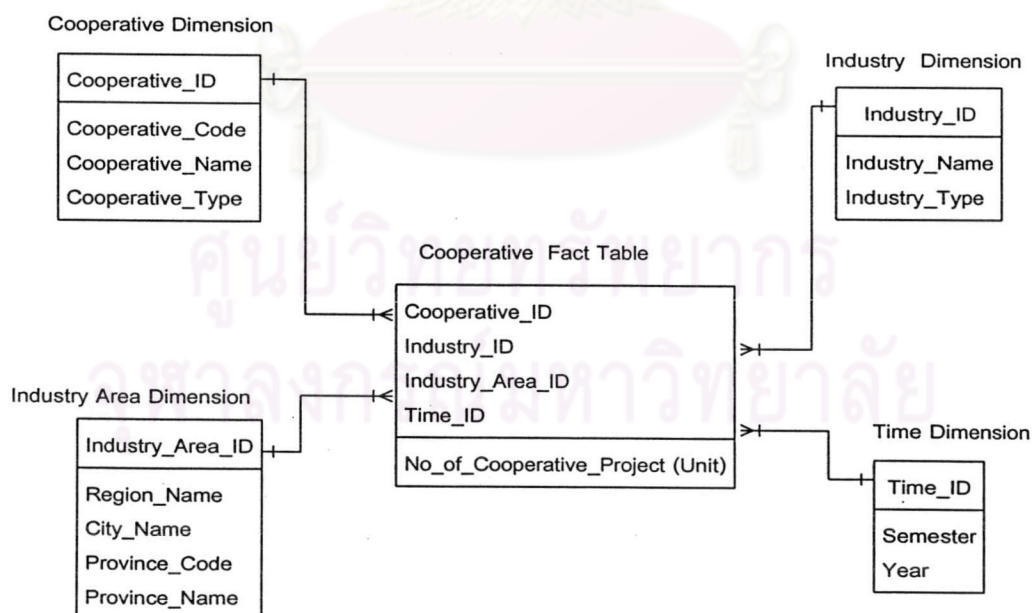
Cooperative Dimension

| Cooperative_ID |
|---|
| Cooperative_Code |
| Cooperative_Name |
| Cooperative_Type |

Industry Dimension

| Industry_ID |
|---|
| Industry_Name |
| Industry_Type |

Cooperative Fact Table

| Cooperative_ID |
|---|
| Industry_ID |
| Industry_Area_ID |
| Time_ID |
| No_of_Cooperative_Project (Unit) |

Industry Area Dimension

| Industry_Area_ID |
|---|
| Region_Name |
| City_Name |
| Province_Code |
| Province_Name |

Time Dimension

| Time_ID |
|---|
| Semester |
| Year |

ศูนย์วิทยทรัพยากร
จุฬาลงกรณ์มหาวิทยาลัย